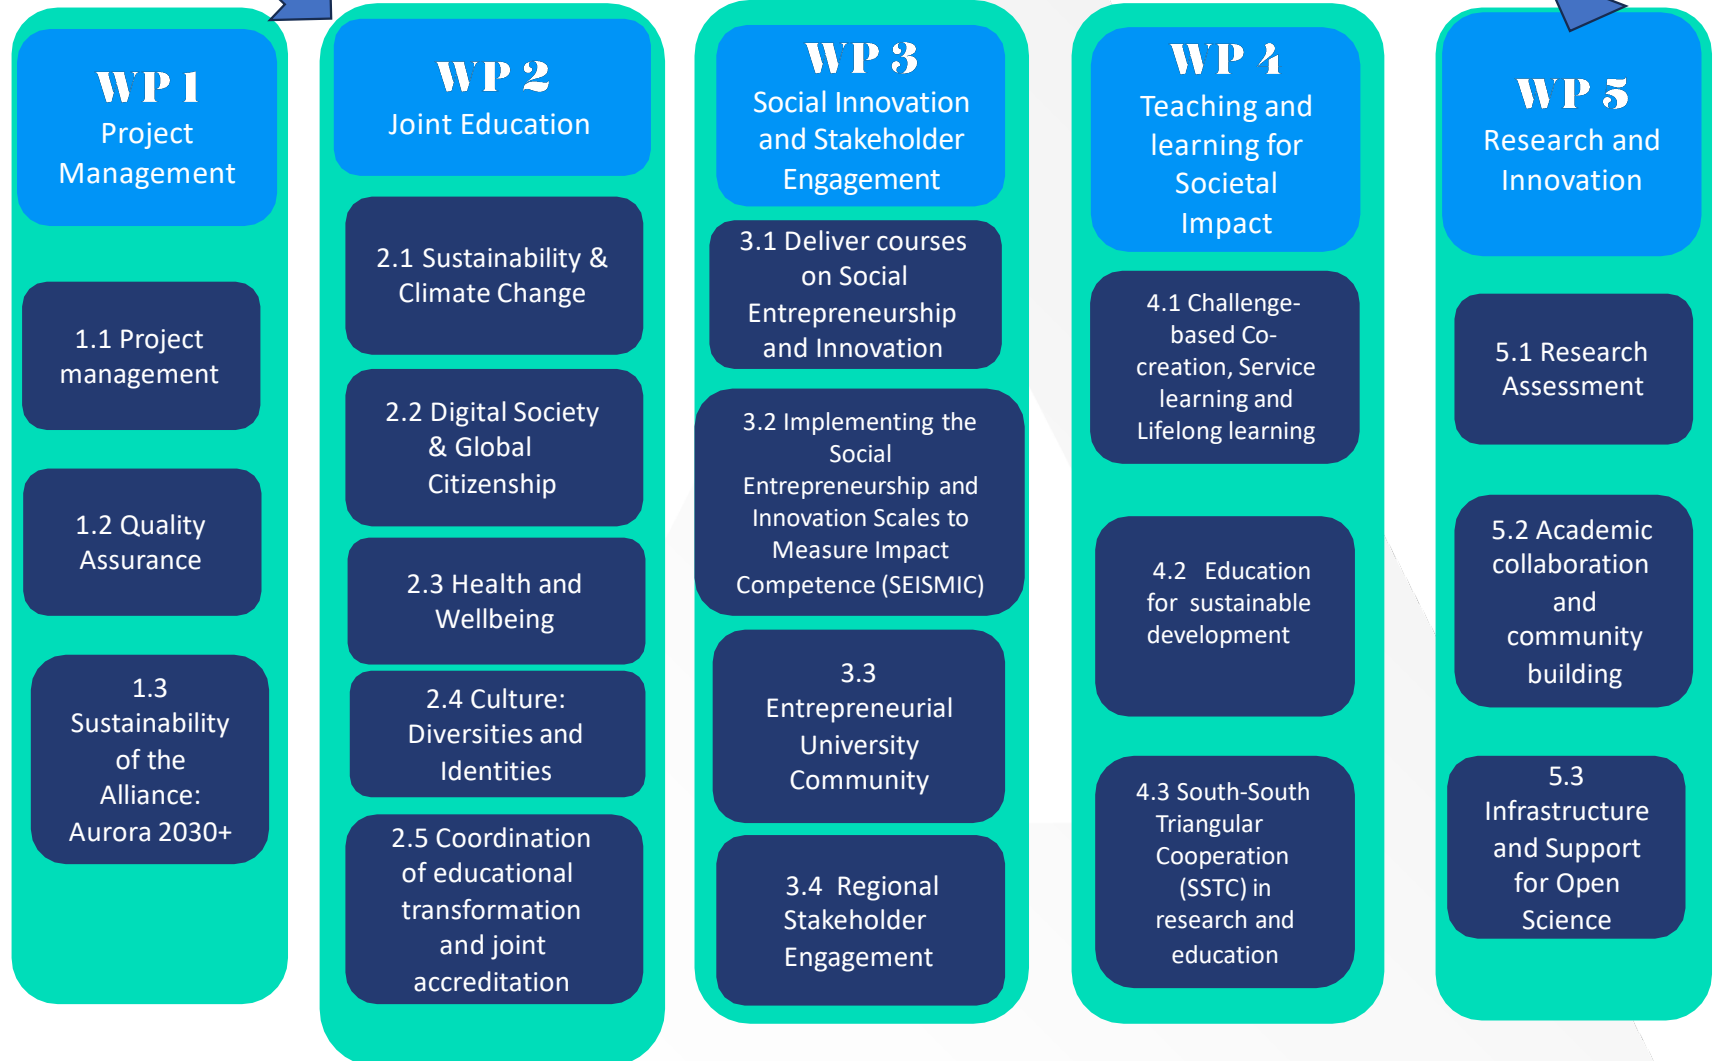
WP 1
Project Management

1.1 Project management

1.2 Quality Assurance

1.3 Sustainability of the Alliance: Aurora 2030+

WP 2
Joint Education

2.1 Sustainability & Climate Change

2.2 Digital Society & Global Citizenship

2.3 Health and Wellbeing

2.4 Culture: Diversities and Identities

2.5 Coordination of educational transformation and joint accreditation

WP 3
Social Innovation and Stakeholder Engagement

3.1 Deliver courses on Social Entrepreneurship and Innovation

3.2 Implementing the Social Entrepreneurship and Innovation Scales to Measure Impact Competence (SEISMIC)

3.3 Entrepreneurial University Community

3.4 Regional Stakeholder Engagement

WP 4
Teaching and learning for Societal Impact

4.1 Challenge-based Co-creation, Service learning and Lifelong learning

4.2 Education for sustainable development

4.3 South-South Triangular Cooperation (SSTC) in research and education

WP 5
Research and Innovation

5.1 Research Assessment

5.2 Academic collaboration and community building

5.3 Infrastructure and Support for Open Science